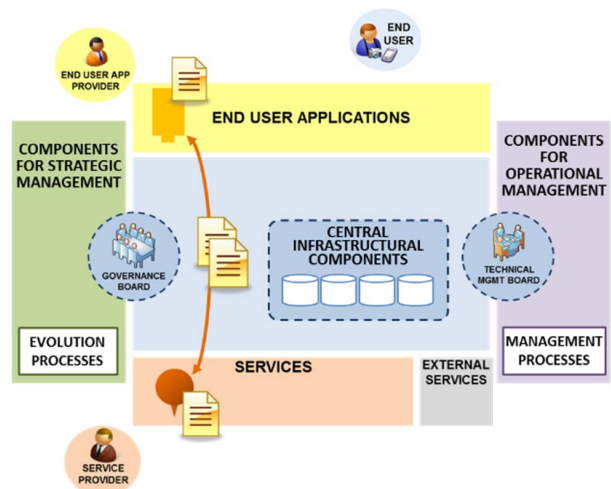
END USER

END USER APP PROVIDER

END USER APPLICATIONS

COMPONENTS FOR STRATEGIC MANAGEMENT

COMPONENTS FOR OPERATIONAL MANAGEMENT

GOVERNANCE BOARD

CENTRAL INFRASTRUCTURAL COMPONENTS

TECHNICAL MGMT BOARD

EVOLUTION PROCESSES

MANAGEMENT PROCESSES

SERVICES

EXTERNAL SERVICES

SERVICE PROVIDER